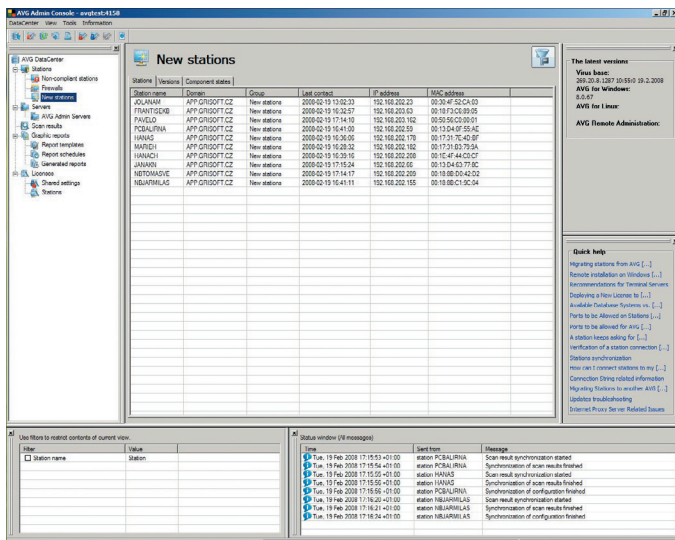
AVG Admin Console - avgtest:4158

DataCenter View Tools Information

AVG DataCenter
Stations
Non-compliant stations
Firewalls
New stations
Servers
AVG Admin Servers
Scan results
Graphic reports
Report templates
Report schedules
Generated reports
Licenses
Shared settings
Stations

New stations

Stations | Versions | Component states

| Station name | Domain | Group | Last contact | IP address | MAC address |
|---|---|---|---|---|---|
| JOLANAM | APP.GRISOFT.CZ | New stations | 2008-02-19 13:02:33 | 192.168.202.23 | 00:30:4F:52:CA:03 |
| FRANTISEKB | APP.GRISOFT.CZ | New stations | 2008-02-19 16:32:57 | 192.168.203.63 | 00:19:F3:C0:89:05 |
| PAVELO | APP.GRISOFT.CZ | New stations | 2008-02-19 17:14:10 | 192.168.203.162 | 00:50:56:C0:00:01 |
| PCBALIRINA | APP.GRISOFT.CZ | New stations | 2008-02-19 16:41:00 | 192.168.202.59 | 00:13:D4:0F:55:AE |
| HANAS | APP.GRISOFT.CZ | New stations | 2008-02-19 16:36:00 | 192.168.202.178 | 00:17:31:7C:4D:BF |
| MAREKH | APP.GRISOFT.CZ | New stations | 2008-02-19 16:28:32 | 192.168.202.182 | 00:17:31:D3:79:9A |
| HANACH | APP.GRISOFT.CZ | New stations | 2008-02-19 16:39:16 | 192.168.202.200 | 00:1E:4F:44:C0:C7 |
| JANAKN | APP.GRISOFT.CZ | New stations | 2008-02-19 17:15:24 | 192.168.202.68 | 00:13:D4:63:77:8C |
| NBTOMASVE | APP.GRISOFT.CZ | New stations | 2008-02-19 17:14:17 | 192.168.202.209 | 00:18:8B:D0:42:D2 |
| NBJARMILAS | APP.GRISOFT.CZ | New stations | 2008-02-19 16:41:11 | 192.168.202.155 | 00:18:8B:C1:9C:04 |

The latest versions
Virus base:
269.20.8/1287 10:55/0 19.2.2008
AVG for Windows:
8.0.67
AVG for Linux:

AVG Remote Administration:

Quick help
Migrating stations from AVG [...]
Remote installation on Windows [...]
Recommendations for Terminal Servers
Deploying a New License to [...]
Available Database Systems vs. [...]
Ports to be Allowed on Stations [...]
Ports to be allowed for AVG [...]
A station keeps asking for [...]
Verification of a station connection [...]
Stations synchronization
How can I connect stations to my [...]
Connection String related information
Migrating Stations to another AVG [...]
Updates troubleshooting
Internet Proxy Server Related Issues

Use filters to restrict contents of current view.

| Filter | Value |
|---|---|
| Station name | Station |

Status window (All messages)

| Time | Sent from | Message |
|---|---|---|
| Tue, 19 Feb 2008 17:15:53 +01:00 | station PCBALIRINA | Scan result synchronization started |
| Tue, 19 Feb 2008 17:15:54 +01:00 | station PCBALIRINA | Synchronization of scan results finished |
| Tue, 19 Feb 2008 17:15:55 +01:00 | station HANAS | Scan result synchronization started |
| Tue, 19 Feb 2008 17:15:56 +01:00 | station HANAS | Synchronization of scan results finished |
| Tue, 19 Feb 2008 17:15:56 +01:00 | station PCBALIRINA | Synchronization of configuration finished |
| Tue, 19 Feb 2008 17:16:20 +01:00 | station NBJARMILAS | Scan result synchronization started |
| Tue, 19 Feb 2008 17:16:21 +01:00 | station NBJARMILAS | Synchronization of scan results finished |
| Tue, 19 Feb 2008 17:16:24 +01:00 | station NBJARMILAS | Synchronization of configuration finished |